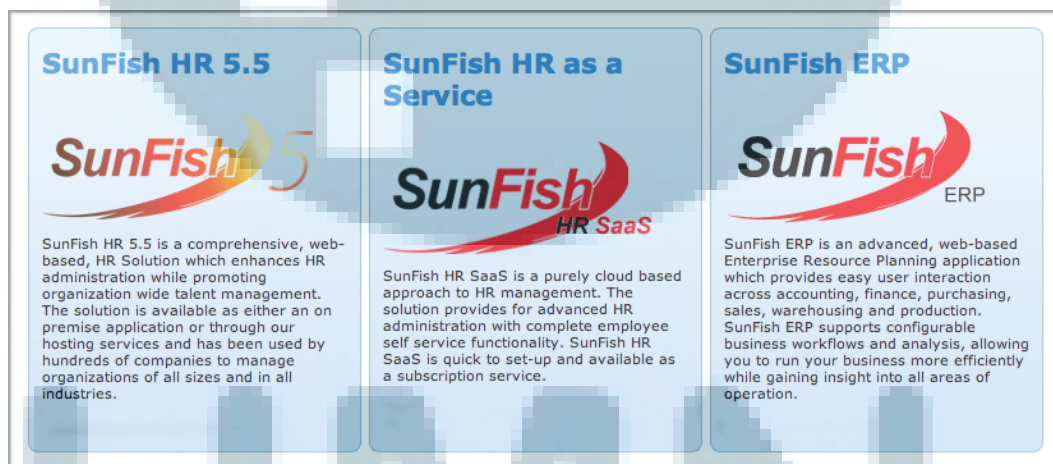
SunFish HR 5.5

SunFish 5

SunFish HR 5.5 is a comprehensive, web-based, HR Solution which enhances HR administration while promoting organization wide talent management. The solution is available as either an on premise application or through our hosting services and has been used by hundreds of companies to manage organizations of all sizes and in all industries.

SunFish HR as a Service

SunFish HR SaaS

SunFish HR SaaS is a purely cloud based approach to HR management. The solution provides for advanced HR administration with complete employee self service functionality. SunFish HR SaaS is quick to set-up and available as a subscription service.

SunFish ERP

SunFish ERP

SunFish ERP is an advanced, web-based Enterprise Resource Planning application which provides easy user interaction across accounting, finance, purchasing, sales, warehousing and production. SunFish ERP supports configurable business workflows and analysis, allowing you to run your business more efficiently while gaining insight into all areas of operation.